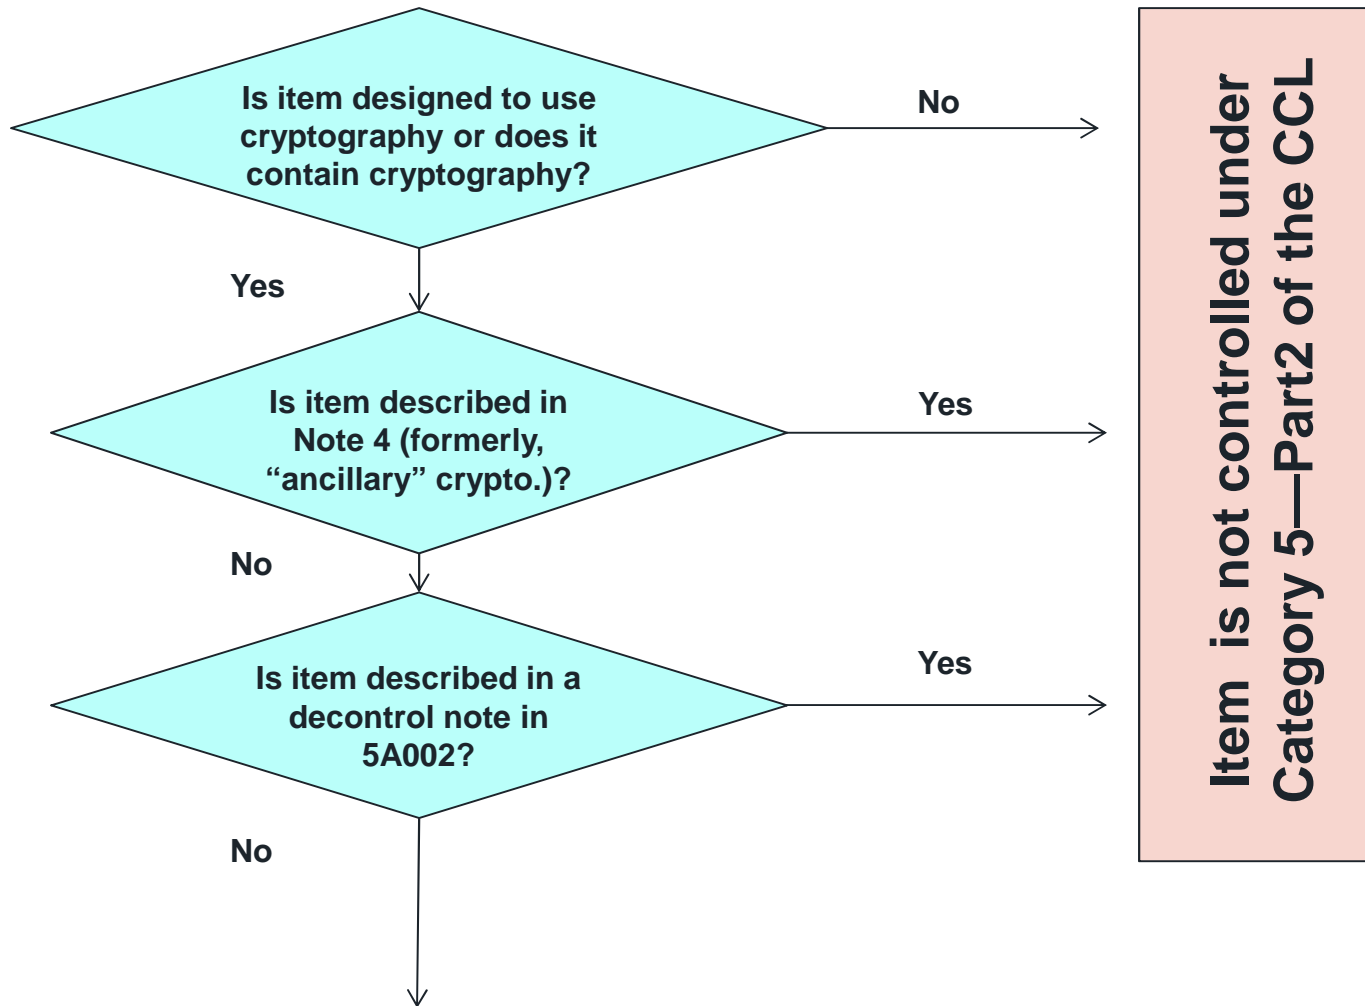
Is item designed to use cryptography or does it contain cryptography?

No

Yes

Is item described in Note 4 (formerly, “ancillary” crypto.)?

Yes

No

Is item described in a decontrol note in 5A002?

Yes

No

Item is not controlled under Category 5—Part2 of the CCL